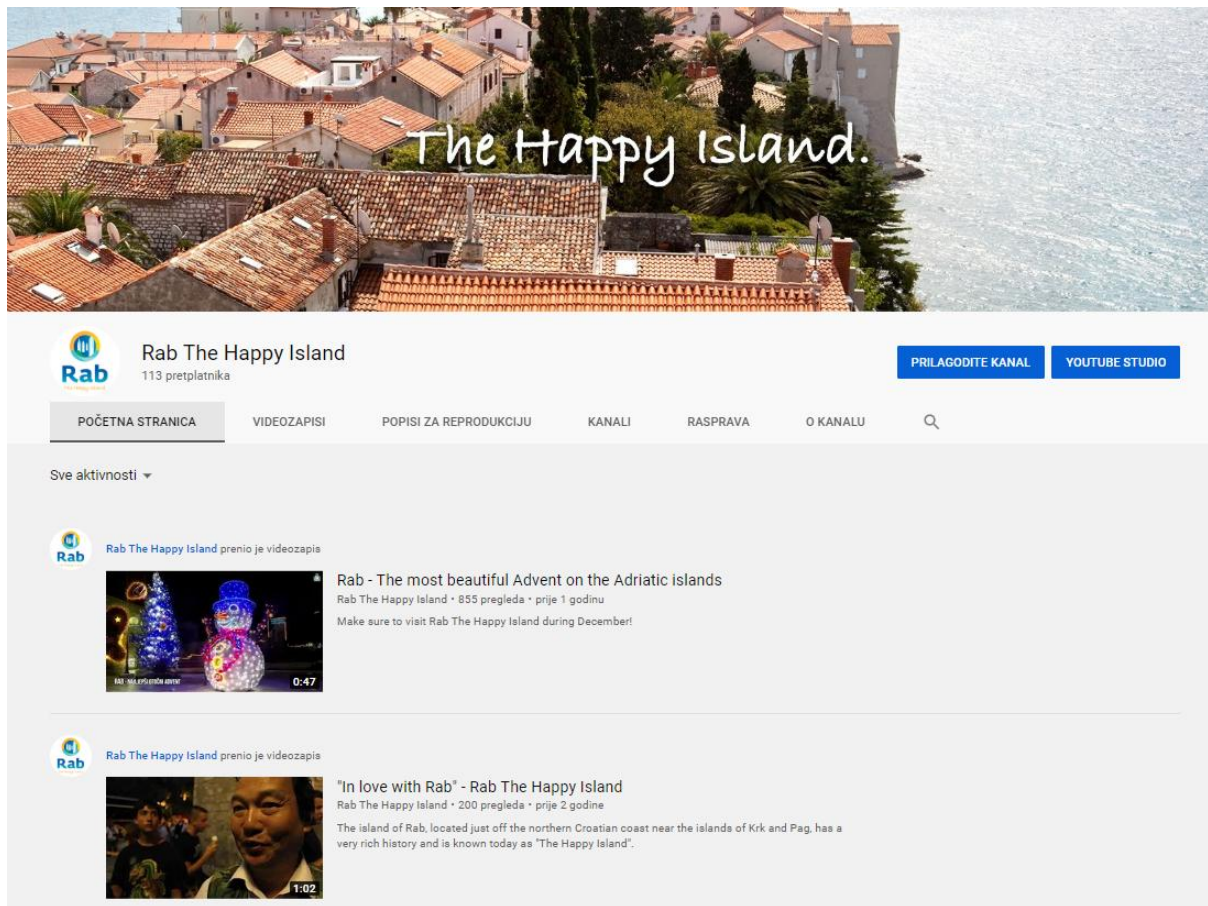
The Happy Island.

Rab

Rab The Happy Island
113 pretplatnika

PRILAGODITE KANAL
YOUTUBE STUDIO

POČETNA STRANICA
VIDEOZAPISI
POPISI ZA REPRODUKCIJU
KANALI
RASPRAVA
O KANALU

Sve aktivnosti

Rab

Rab The Happy Island prenio je videozapis

RAB - NAJLJEPŠI OTOČNI ADVENT
0:47

Rab - The most beautiful Advent on the Adriatic islands
Rab The Happy Island • 855 pregleda • prije 1 godinu
Make sure to visit Rab The Happy Island during December!

Rab

Rab The Happy Island prenio je videozapis

1:02

"In love with Rab" - Rab The Happy Island
Rab The Happy Island • 200 pregleda • prije 2 godine
The island of Rab, located just off the northern Croatian coast near the islands of Krk and Pag, has a very rich history and is known today as "The Happy Island".